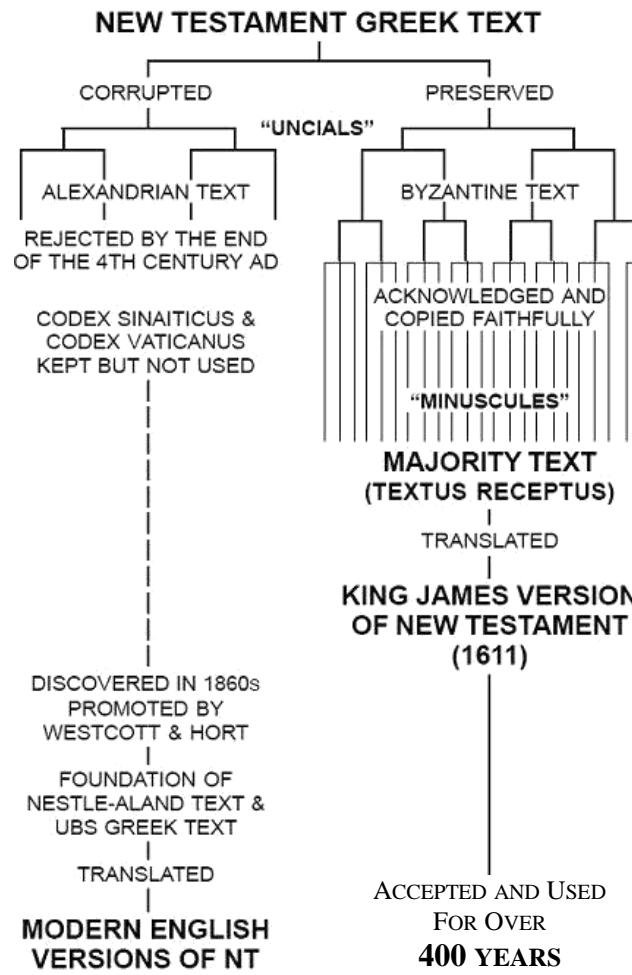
NEW TESTAMENT GREEK TEXT

CORRUPTED

PRESERVED

"UNCIALS"

ALEXANDRIAN TEXT

BYZANTINE TEXT

REJECTED BY THE END OF THE 4TH CENTURY AD

CODEX SINAITICUS & CODEX VATICANUS KEPT BUT NOT USED

ACKNOWLEDGED AND COPIED FAITHFULLY

"MINUSCULES"

MAJORITY TEXT (TEXTUS RECEPTUS)

TRANSLATED

KING JAMES VERSION OF NEW TESTAMENT (1611)

DISCOVERED IN 1860s PROMOTED BY WESTCOTT & HORT

FOUNDATION OF NESTLE-ALAND TEXT & UBS GREEK TEXT

TRANSLATED

MODERN ENGLISH VERSIONS OF NT

ACCEPTED AND USED FOR OVER 400 YEARS